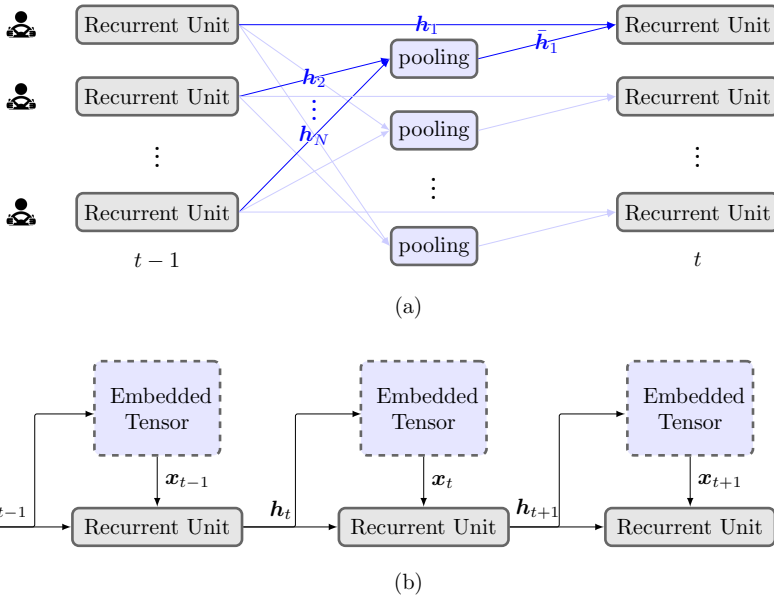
Recurrent Unit
Recurrent Unit
⋮
Recurrent Unit
$t-1$

$\boldsymbol{h}_1$
$\boldsymbol{h}_2$
⋮
$\boldsymbol{h}_N$

pooling
$\bar{\boldsymbol{h}}_1$
pooling
⋮
pooling

Recurrent Unit
Recurrent Unit
⋮
Recurrent Unit
$t$

(a)

Embedded Tensor
$\boldsymbol{x}_{t-1}$
$_{t-1}$
Recurrent Unit
$\boldsymbol{h}_t$
Embedded Tensor
$\boldsymbol{x}_t$
Recurrent Unit
$\boldsymbol{h}_{t+1}$
Embedded Tensor
$\boldsymbol{x}_{t+1}$
Recurrent Unit

(b)